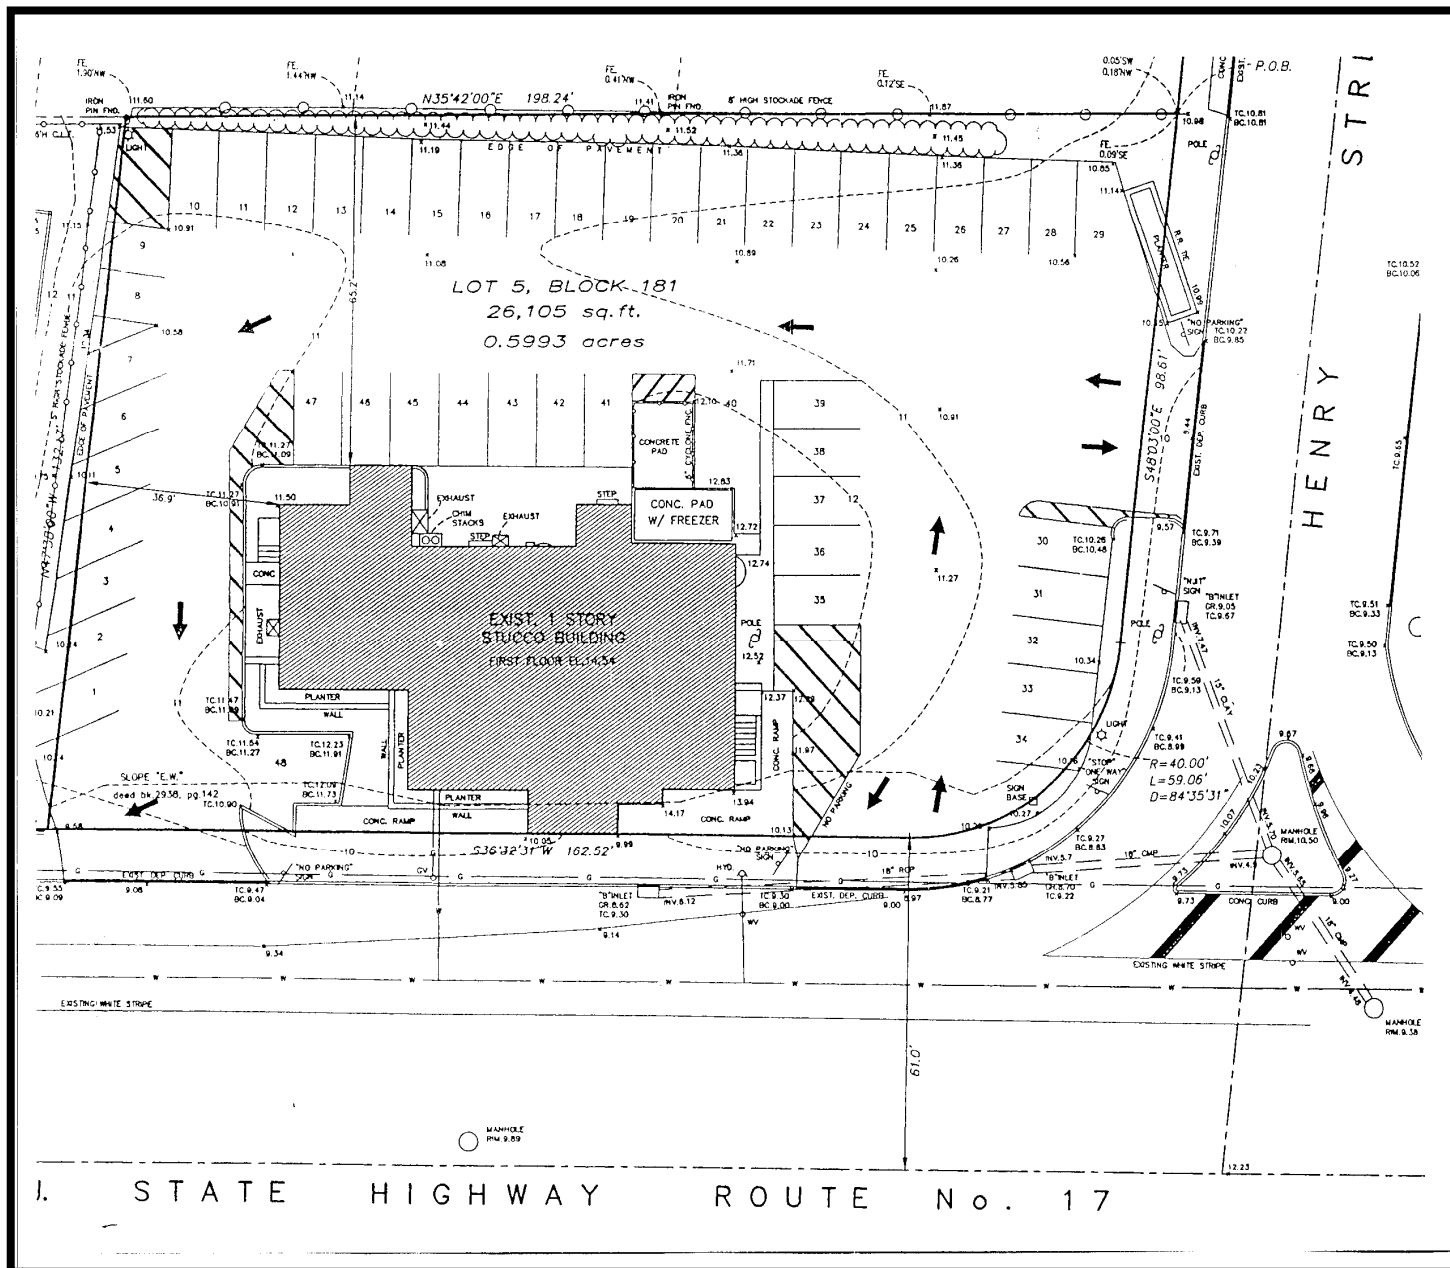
F.E. 1.30'NW
F.E. 1.44'NW
F.E. 0.41'NW
F.E. 0.12'SE
0.05'SW 0.18'NW
CONC
EXIST. P.O.B.
IRON PIN FND.
11.60
11.14
N35°42'00"E 198.24'
11.41
IRON PIN FND.
8' HIGH STOCKADE FENCE
11.87
TC.10.81 BC.10.81
10.98
6'H C.L.F.
10.53
11.44
11.52
11.45
LIGHT
11.19
EDGE OF PAVEMENT
11.36
11.36
F.E. 0.09'SE
POLE
10.85
11.14
11.15
10.91
10 11 12 13 14 15 16 17 18 19 20 21 22 23 24 25 26 27 28 29
9
10.89
11.08
10.26
10.56
R.R. TIE PLANTER
LOT 5, BLOCK 181
26,105 sq.ft.
0.5993 acres
8
10.58
65.2'
"NO PARKING" SIGN
TC.10.22 BC.9.85
10.35
TC.10.52 BC.10.06
11
7
11.71
6
47 46 45 44 43 42 41
CONCRETE PAD
12.10
40
39
11
10.91
S48°03'00"E 98.61'
EXIST. DEP. CURB
11.27 BC.11.09
38
CONC. PAD
12.83
5
10.11
TC.11.27 BC.10.91
11.50
EXHAUST
CHIM STACKS
EXHAUST
STEP
STEP
CONC. PAD W/ FREEZER
37
12
4
36.9'
12.72
36
9.57
TC.9.71 BC.9.39
30
TC.10.26 BC.10.48
12.74
11.27
"NJT" SIGN
"B"INLET GR.9.05 TC.9.67
3
CONC
35
31
EXIST. 1 STORY STUCCO BUILDING
FIRST FLOOR EL.14.54
EXHAUST
POLE
12.52
POLE
TC.9.51 BC.9.33
2
32
INV.7.47
TC.9.50 BC.9.13
10.24
10.34
TC.9.59 BC.9.13
PLANTER
33
15" CLAY
1
TC.11.47 BC.11.39
12.37
12.29
10.21
11
WALL
CONC. RAMP
LIGHT
34
TC.11.54 BC.11.27
TC.12.23 BC.11.91
11.97
TC.9.41 BC.8.99
R=40.00'
L=59.06'
D=84°35'31"
9.67
10.24
48
PLANTER
WALL
10.16
"STOP" "ONE WAY" SIGN
SLOPE "E.W." deed bk.2938, pg.142
TC.12.06 BC.11.73
TC.10.90
PLANTER
SIGN BASE
10.27
NO PARKING
9.98
9.94
10.23
10.07
WALL
13.94
14.17
CONC. RAMP
CONC. RAMP
10.13
TC.9.27 BC.8.83
MANHOLE RIM.10.50
9.58
10.05
S36°32'31"W 162.52'
9.99
"NO PARKING" SIGN
10
18" CMP
INV.5.7
INV.4.9
INV.5.85
9.27
"NO PARKING" SIGN
10
HYD
18" RCP
9.73
9.00
9.73
EXIST. DEP. CURB
G
GV
G
INV.6.12
TC.9.30 BC.9.00
EXIST. DEP. CURB
TC.9.21 BC.8.77
INV.5.85
"B"INLET GR.8.70 TC.9.22
CONC. CURB
TC.9.33 BC.9.09
9.06
TC.9.47 BC.9.04
"B"INLET GR.8.62 TC.9.30
8.97
WV
WV
15" CMP
9.14
9.34
EXISTING WHITE STRIPE
INV.4.45
MANHOLE RIM.9.38
EXISTING WHITE STRIPE
61.0'
MANHOLE RIM.9.89
12.23
TC.9.65
HENRY STR
STATE HIGHWAY ROUTE No. 17